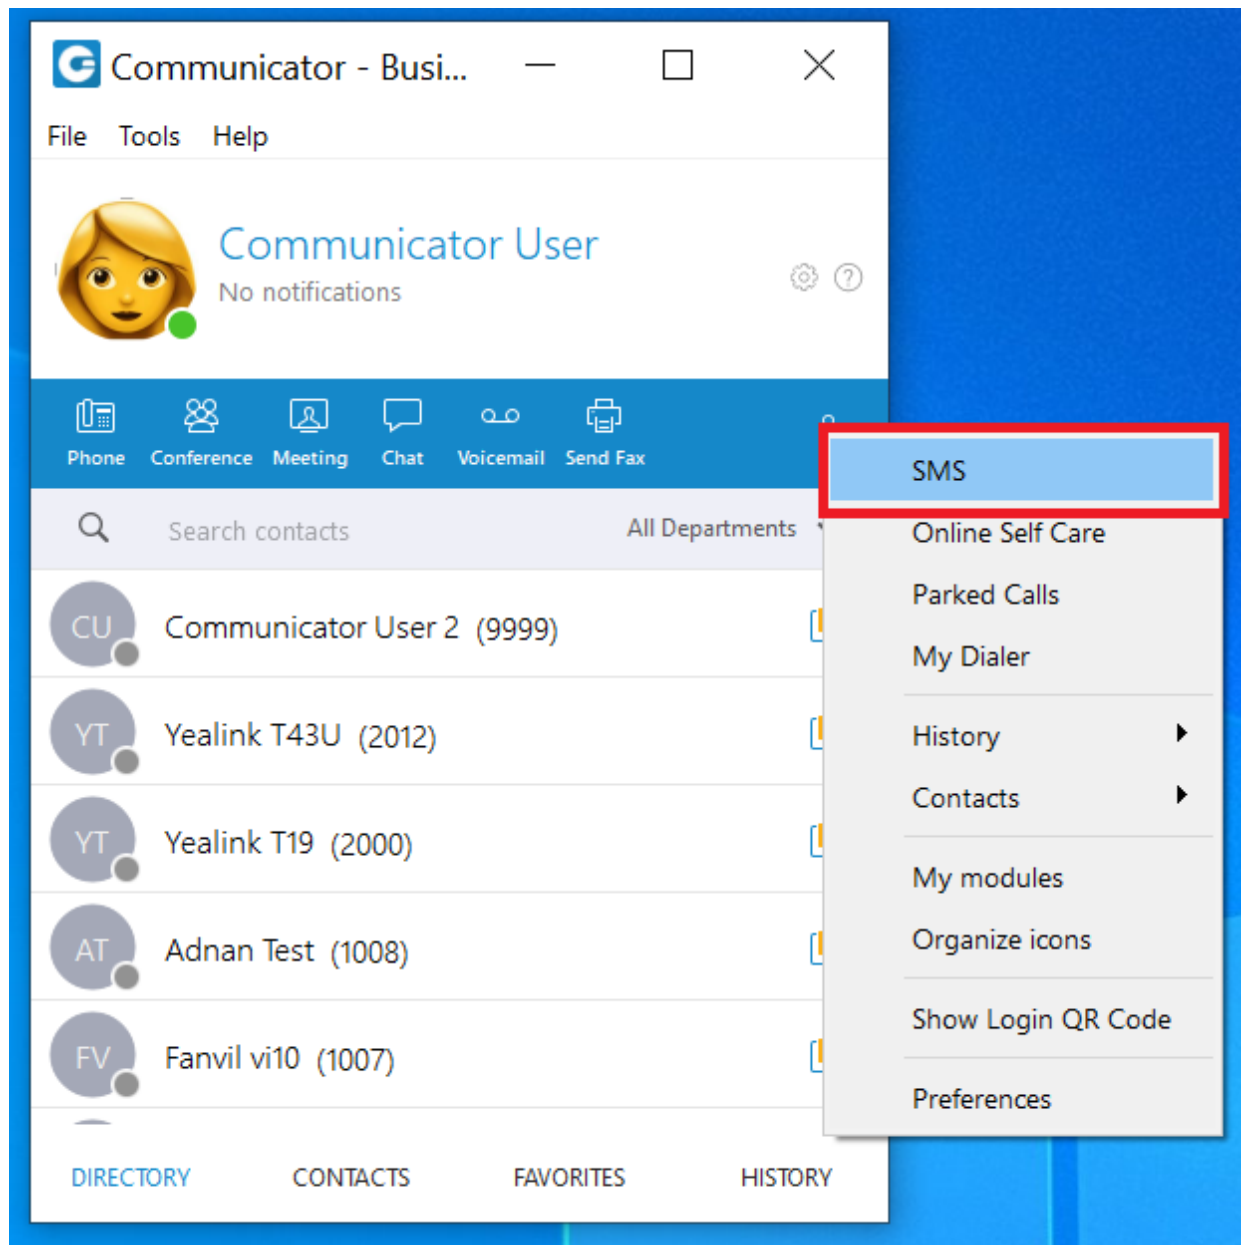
Communicator - Busi...

File Tools Help

Communicator User
No notifications

Phone Conference Meeting Chat Voicemail Send Fax

Search contacts All Departments

CU Communicator User 2 (9999)
YT Yealink T43U (2012)
YT Yealink T19 (2000)
AT Adnan Test (1008)
FV Fanvil vi10 (1007)

DIRECTORY CONTACTS FAVORITES HISTORY

SMS
Online Self Care
Parked Calls
My Dialer
History
Contacts
My modules
Organize icons
Show Login QR Code
Preferences